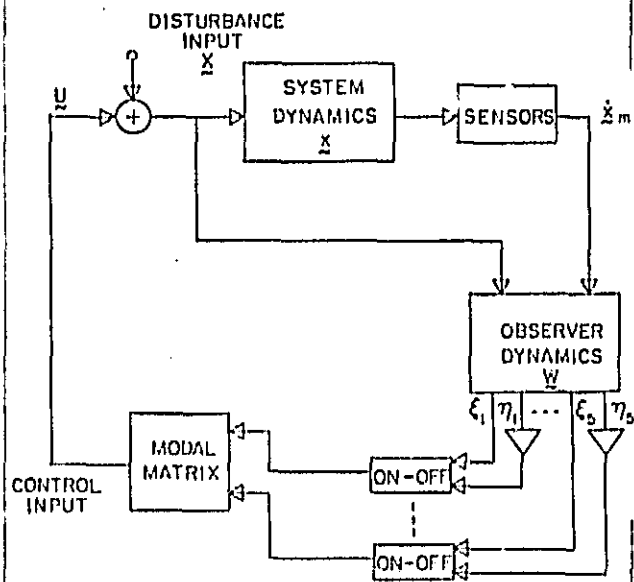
DISTURBANCE INPUT
$\underset{\sim}{X}$

$\underset{\sim}{U}$

SYSTEM DYNAMICS
$\underset{\sim}{X}$

SENSORS

$\dot{\underset{\sim}{x}}_m$

OBSERVER DYNAMICS
$\underset{\sim}{W}$

$\xi_1$ $\eta_1$ ... $\xi_5$ $\eta_5$

MODAL MATRIX

ON-OFF

ON-OFF

CONTROL INPUT